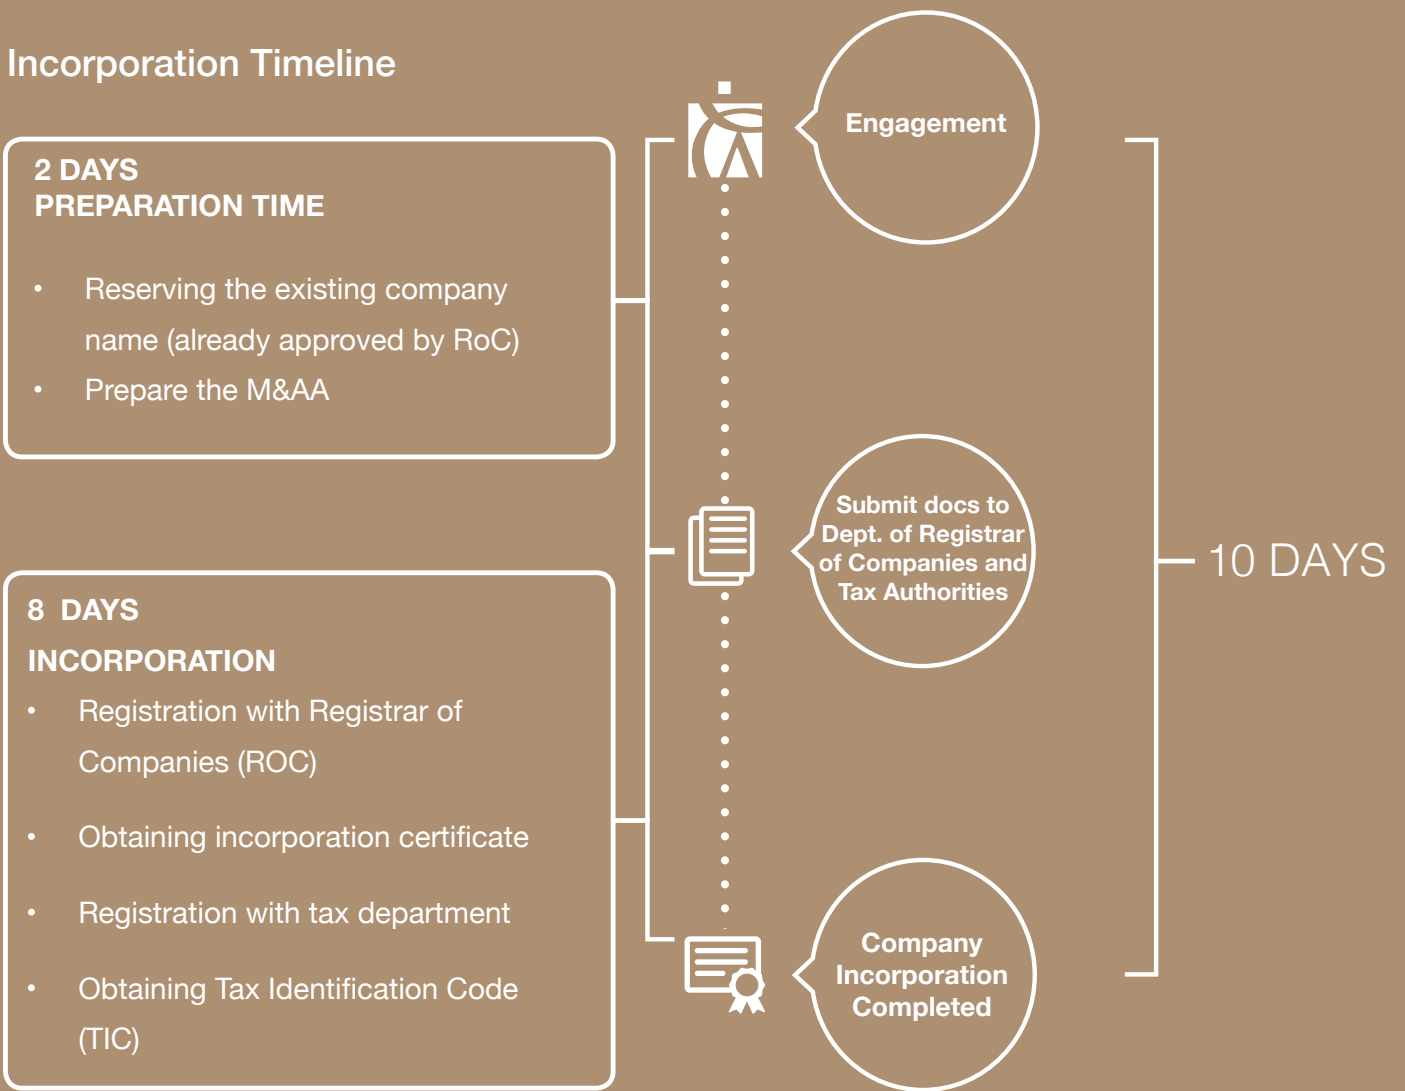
Incorporation Timeline

2 DAYS
PREPARATION TIME

• Reserving the existing company name (already approved by RoC)
• Prepare the M&AA

8 DAYS
INCORPORATION

• Registration with Registrar of Companies (ROC)
• Obtaining incorporation certificate
• Registration with tax department
• Obtaining Tax Identification Code (TIC)

Engagement

Submit docs to Dept. of Registrar of Companies and Tax Authorities

Company Incorporation Completed

10 DAYS